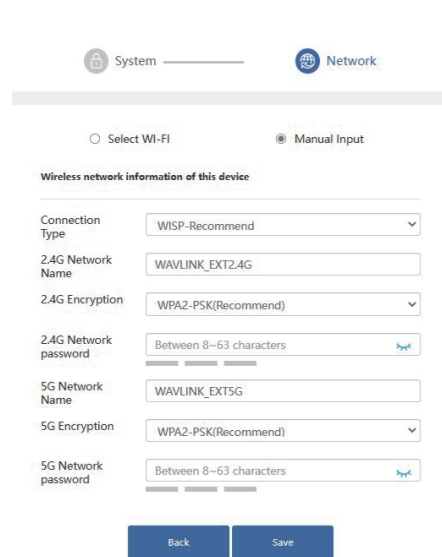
System

Network

Select WI-FI

Manual Input

Wireless network information of this device

Connection Type
WISP-Recommend

2.4G Network Name
WAVLINK_EXT2.4G

2.4G Encryption
WPA2-PSK(Recommend)

2.4G Network password
Between 8~63 characters

5G Network Name
WAVLINK_EXT5G

5G Encryption
WPA2-PSK(Recommend)

5G Network password
Between 8~63 characters

Back

Save